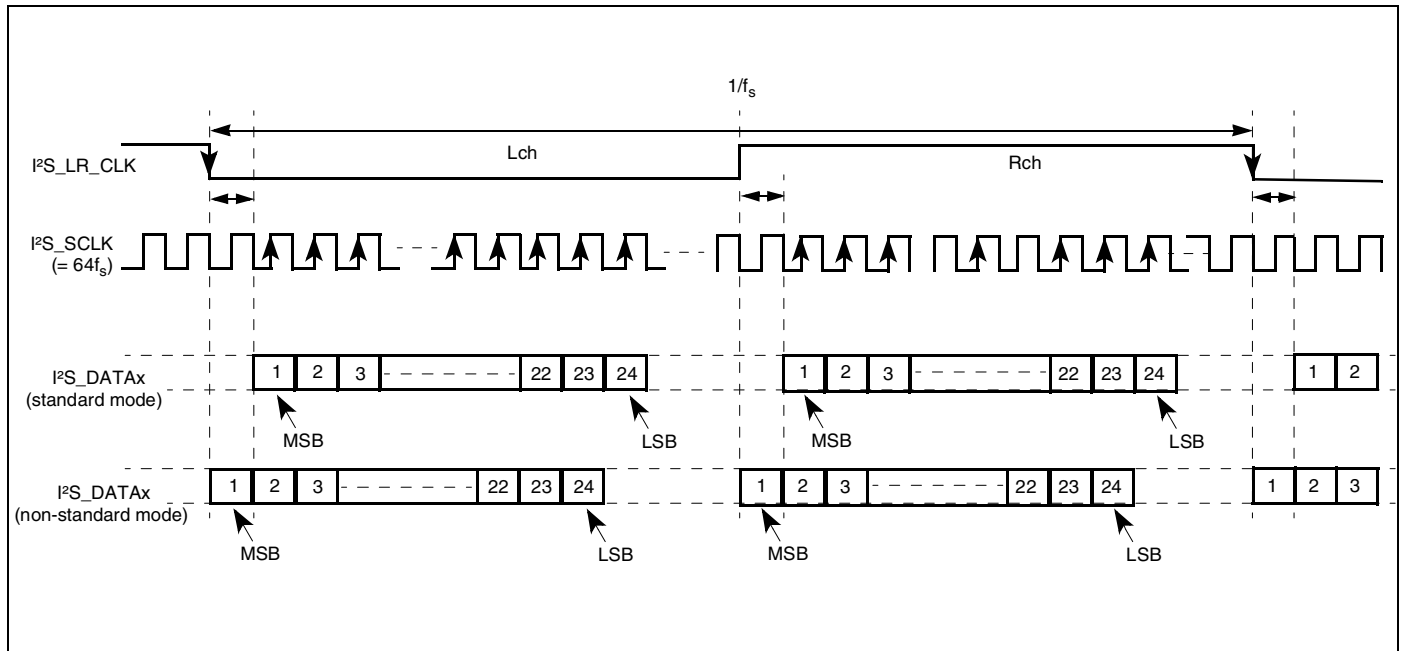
$1/f_s$

I²S_LR_CLK

Lch

Rch

I²S_SCLK
(= $64f_s$)

I²S_DATAx
(standard mode)

| 1 | 2 | 3 | 22 | 23 | 24 |
|---|---|---|---|---|---|

MSB

LSB

| 1 | 2 | 3 | 22 | 23 | 24 |
|---|---|---|---|---|---|

MSB

LSB

| 1 | 2 |
|---|---|

I²S_DATAx
(non-standard mode)

| 1 | 2 | 3 | 22 | 23 | 24 |
|---|---|---|---|---|---|

MSB

LSB

| 1 | 2 | 3 | 22 | 23 | 24 |
|---|---|---|---|---|---|

MSB

LSB

| 1 | 2 | 3 |
|---|---|---|